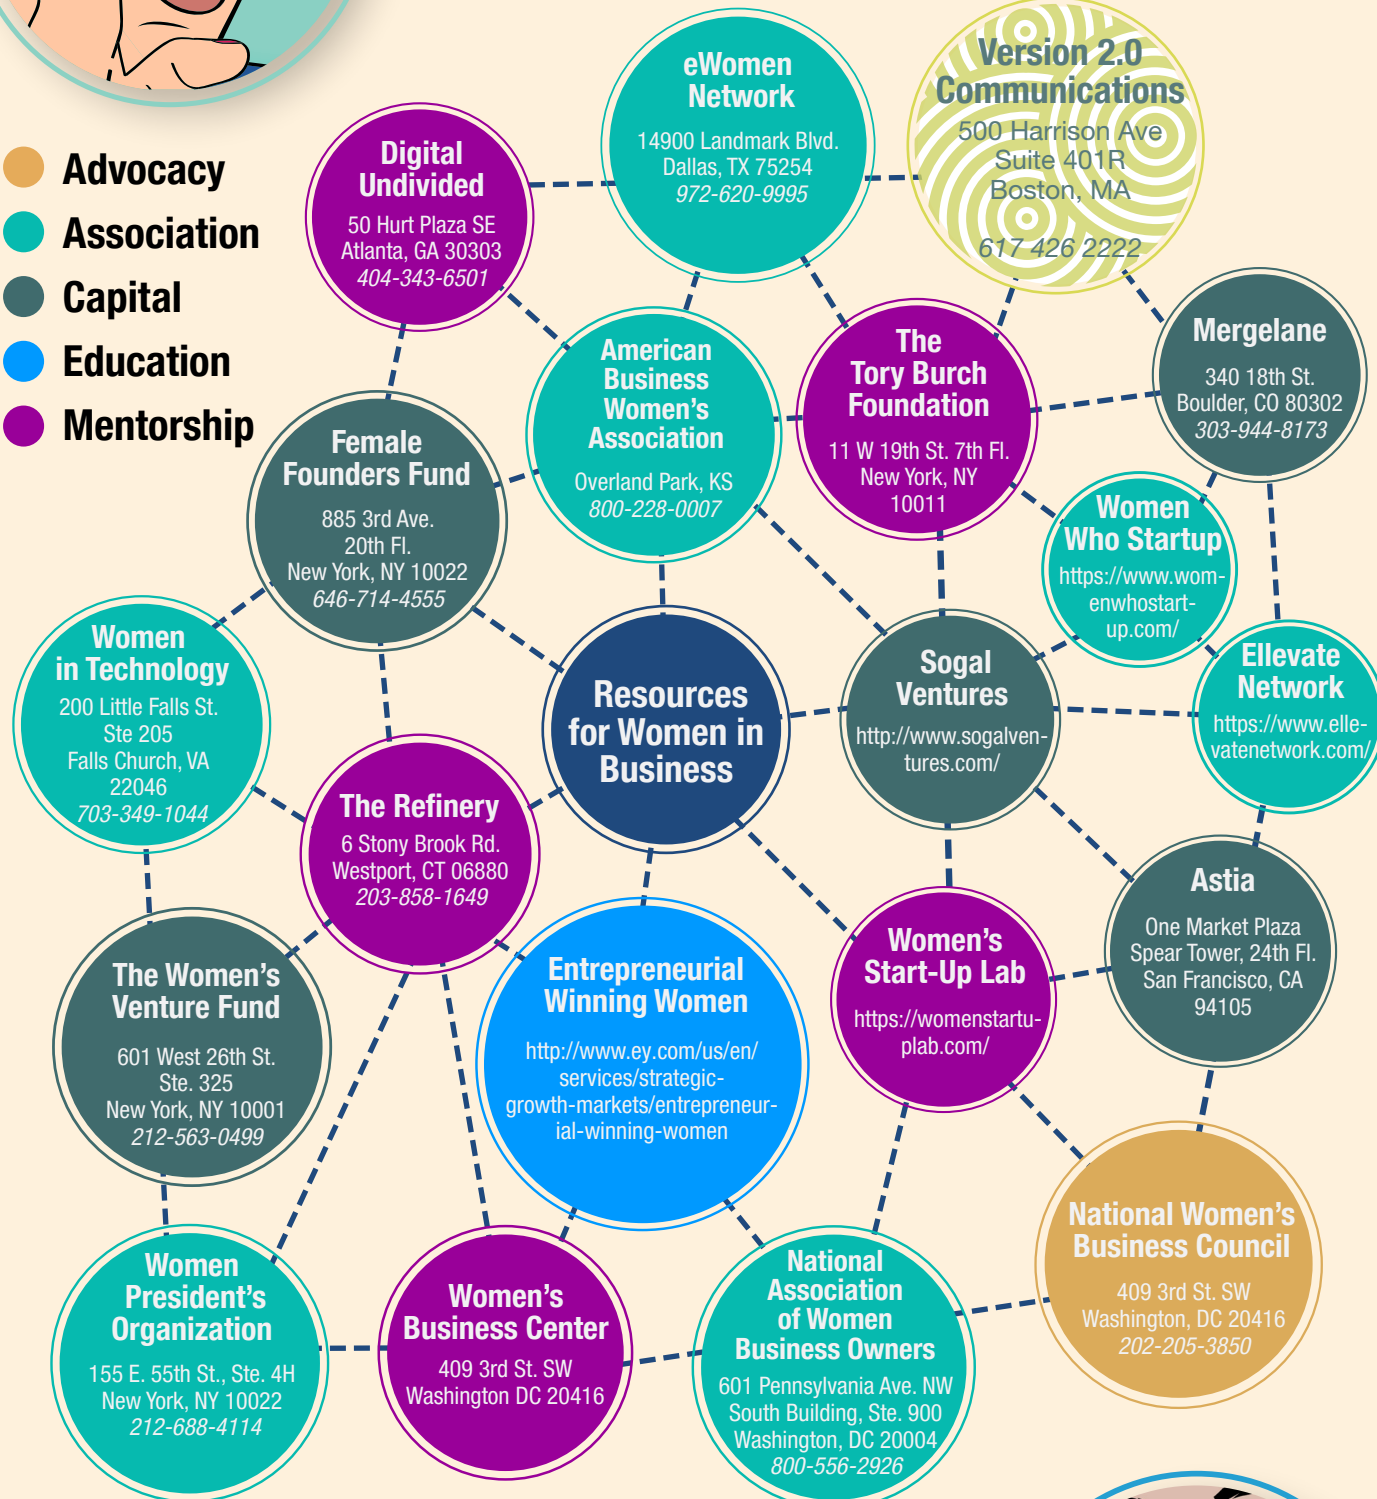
Advocacy
Association
Capital
Education
Mentorship

eWomen Network
14900 Landmark Blvd.
Dallas, TX 75254
972-620-9995

Version 2.0 Communications
500 Harrison Ave
Suite 401R
Boston, MA
617 426 2222

Digital Undivided
50 Hurt Plaza SE
Atlanta, GA 30303
404-343-6501

American Business Women's Association
Overland Park, KS
800-228-0007

The Tory Burch Foundation
11 W 19th St. 7th Fl.
New York, NY
10011

Mergelane
340 18th St.
Boulder, CO 80302
303-944-8173

Female Founders Fund
885 3rd Ave.
20th Fl.
New York, NY 10022
646-714-4555

Women Who Startup
https://www.womenwhostartup.com/

Women in Technology
200 Little Falls St.
Ste 205
Falls Church, VA
22046
703-349-1044

Resources for Women in Business

Sogal Ventures
http://www.sogalventures.com/

Ellevate Network
https://www.ellevatenetwork.com/

The Refinery
6 Stony Brook Rd.
Westport, CT 06880
203-858-1649

Astia
One Market Plaza
Spear Tower, 24th Fl.
San Francisco, CA
94105

The Women's Venture Fund
601 West 26th St.
Ste. 325
New York, NY 10001
212-563-0499

Entrepreneurial Winning Women
http://www.ey.com/us/en/services/strategic-growth-markets/entrepreneurial-winning-women

Women's Start-Up Lab
https://womenstartuplab.com/

National Women's Business Council
409 3rd St. SW
Washington, DC 20416
202-205-3850

Women President's Organization
155 E. 55th St., Ste. 4H
New York, NY 10022
212-688-4114

Women's Business Center
409 3rd St. SW
Washington DC 20416

National Association of Women Business Owners
601 Pennsylvania Ave. NW
South Building, Ste. 900
Washington, DC 20004
800-556-2926